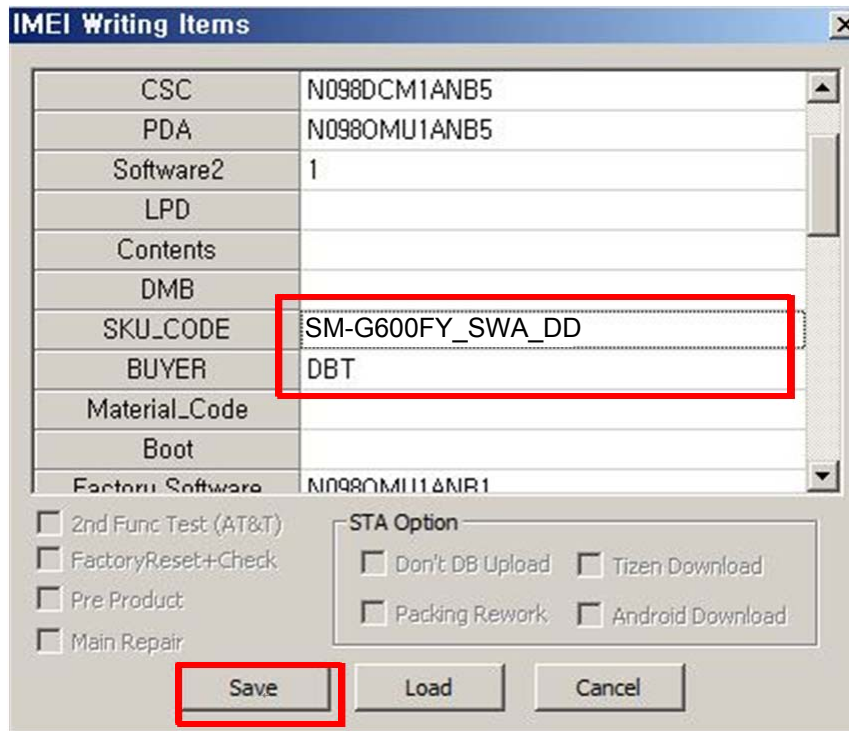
IMEI Writing Items

| CSC | N098DCM1ANB5 |
|---|---|
| PDA | N098OMU1ANB5 |
| Software2 | 1 |
| LPD | |
| Contents | |
| DMB | |
| SKU_CODE | SM-G600FY_SWA_DD |
| BUYER | DBT |
| Material_Code | |
| Boot | |
| Factory Software | N098OMU1ANB1 |

2nd Func Test (AT&T)
FactoryReset+Check
Pre Product
Main Repair

STA Option
Don't DB Upload
Tizen Download
Packing Rework
Android Download

Save
Load
Cancel